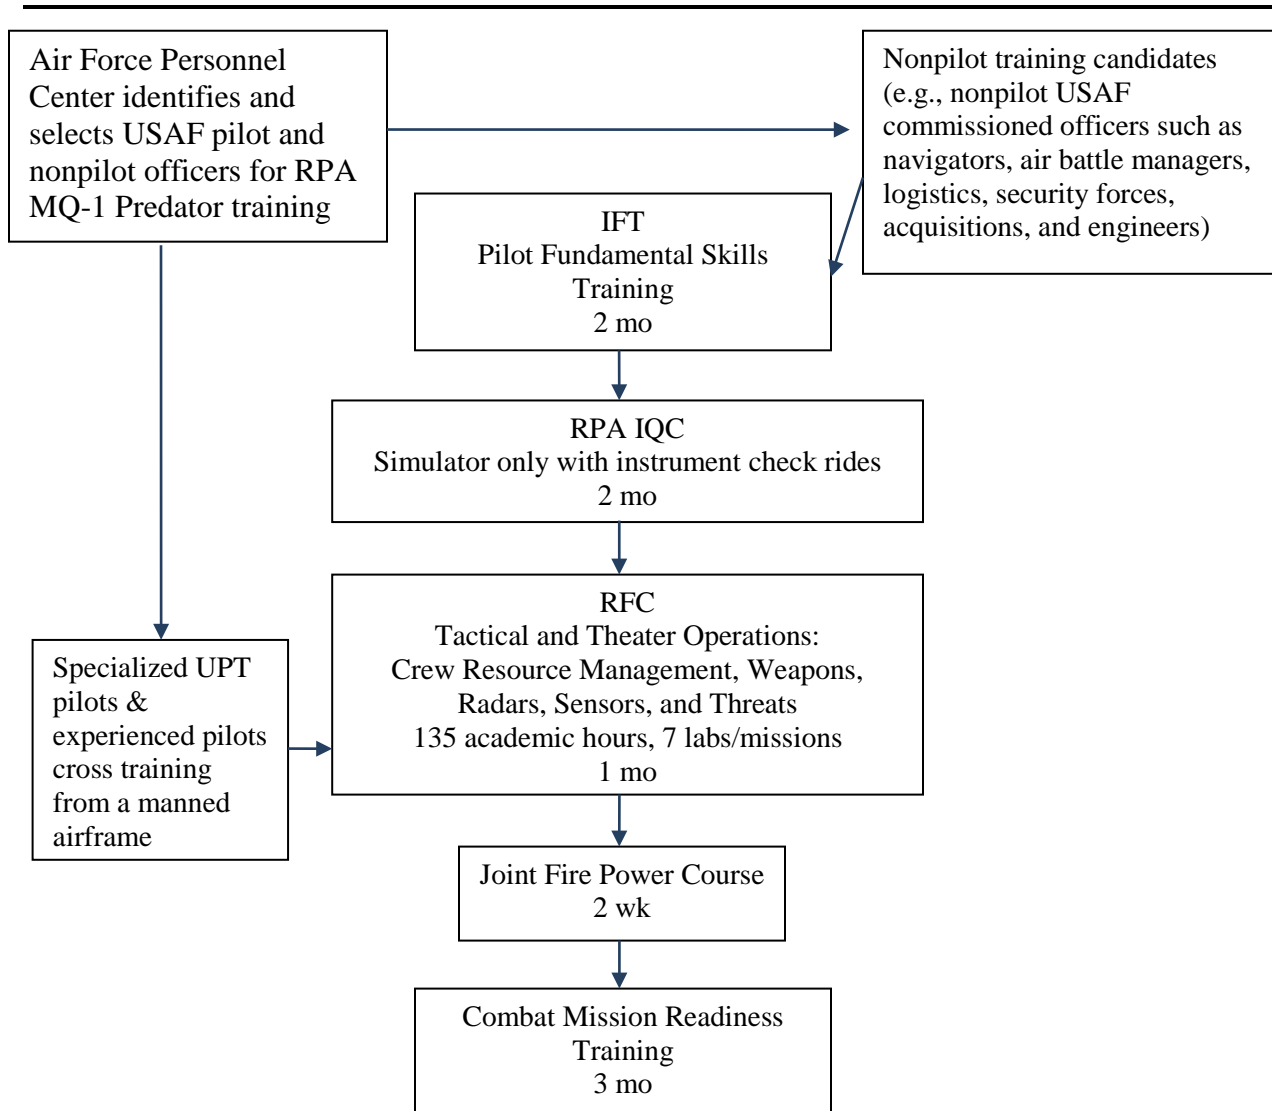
Air Force Personnel Center identifies and selects USAF pilot and nonpilot officers for RPA MQ-1 Predator training

Nonpilot training candidates (e.g., nonpilot USAF commissioned officers such as navigators, air battle managers, logistics, security forces, acquisitions, and engineers)

IFT
Pilot Fundamental Skills Training
2 mo

RPA IQC
Simulator only with instrument check rides
2 mo

Specialized UPT pilots & experienced pilots cross training from a manned airframe

RFC
Tactical and Theater Operations:
Crew Resource Management, Weapons, Radars, Sensors, and Threats
135 academic hours, 7 labs/missions
1 mo

Joint Fire Power Course
2 wk

Combat Mission Readiness Training
3 mo